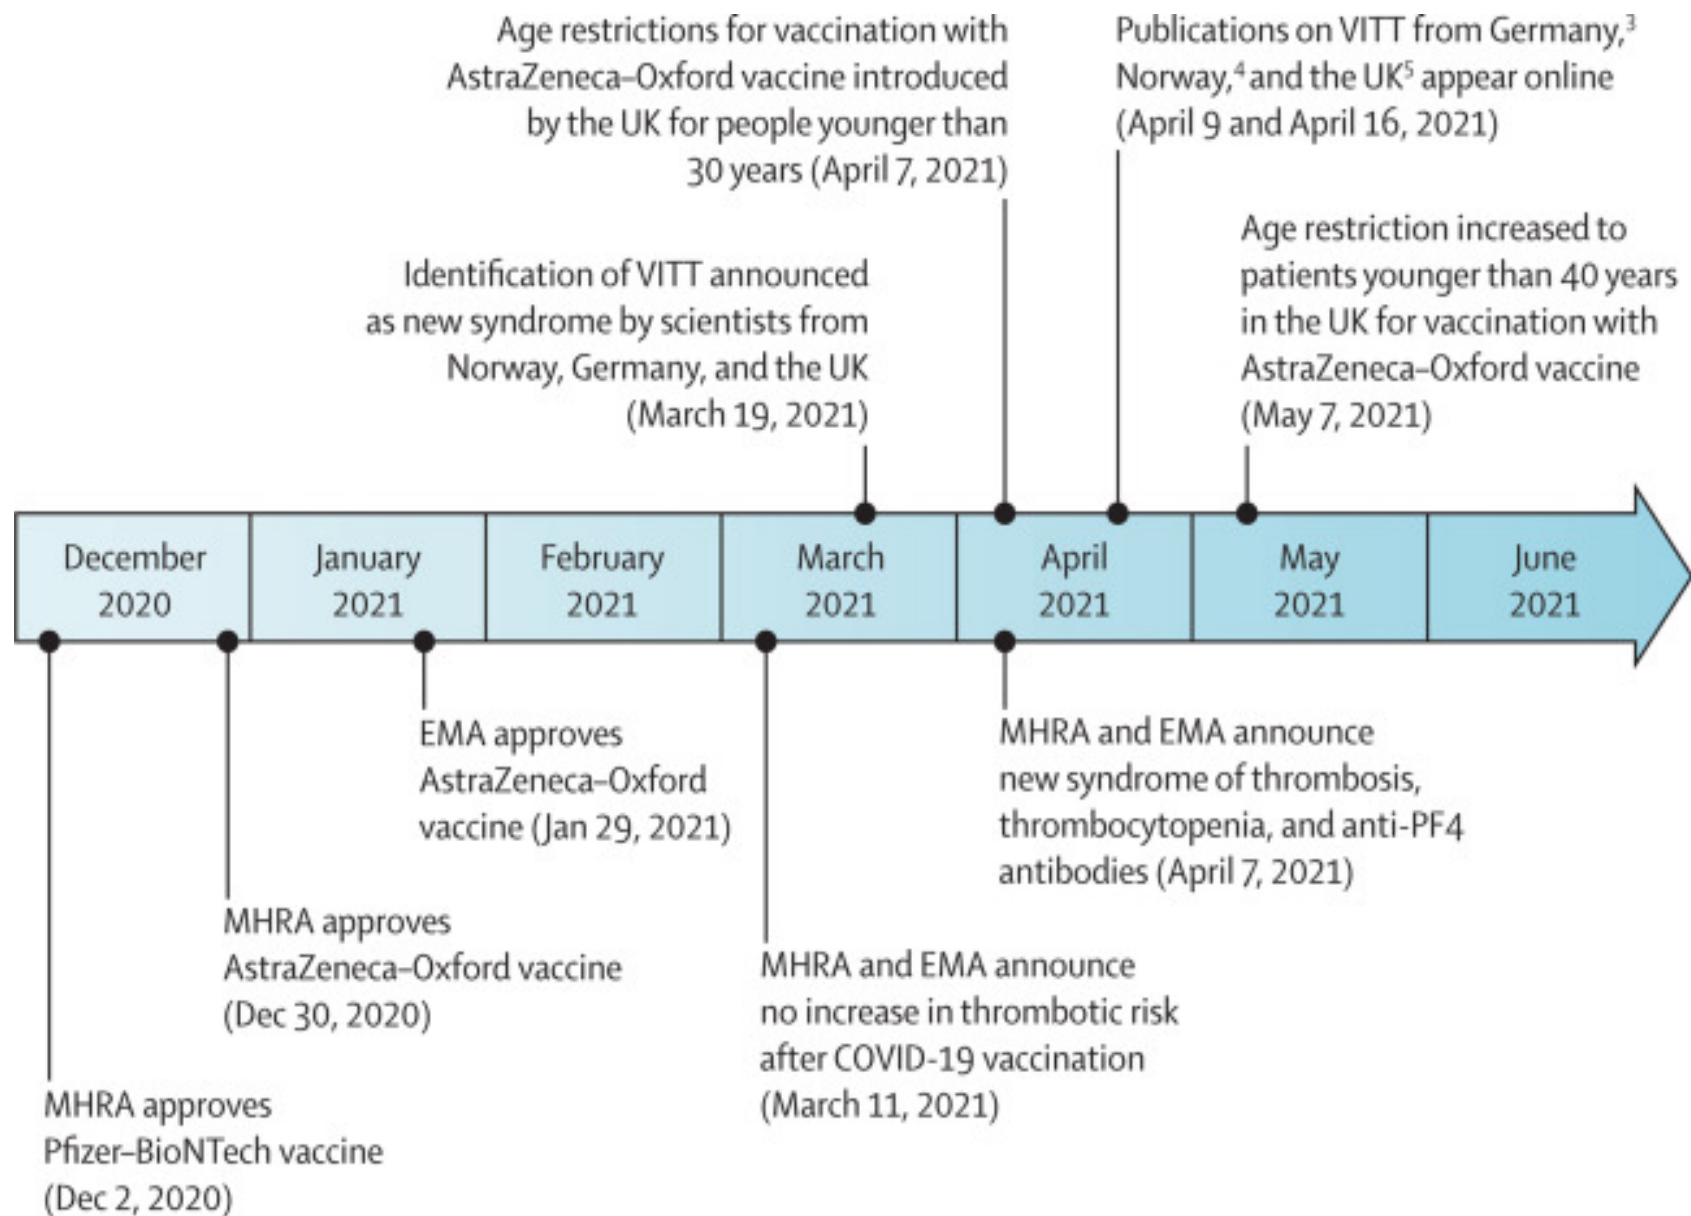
Age restrictions for vaccination with AstraZeneca–Oxford vaccine introduced by the UK for people younger than 30 years (April 7, 2021)

Publications on VITT from Germany,$^3$ Norway,$^4$ and the UK$^5$ appear online (April 9 and April 16, 2021)

Identification of VITT announced as new syndrome by scientists from Norway, Germany, and the UK (March 19, 2021)

Age restriction increased to patients younger than 40 years in the UK for vaccination with AstraZeneca–Oxford vaccine (May 7, 2021)

December 2020

January 2021

February 2021

March 2021

April 2021

May 2021

June 2021

EMA approves AstraZeneca–Oxford vaccine (Jan 29, 2021)

MHRA and EMA announce new syndrome of thrombosis, thrombocytopenia, and anti-PF4 antibodies (April 7, 2021)

MHRA approves AstraZeneca–Oxford vaccine (Dec 30, 2020)

MHRA and EMA announce no increase in thrombotic risk after COVID-19 vaccination (March 11, 2021)

MHRA approves Pfizer–BioNTech vaccine (Dec 2, 2020)